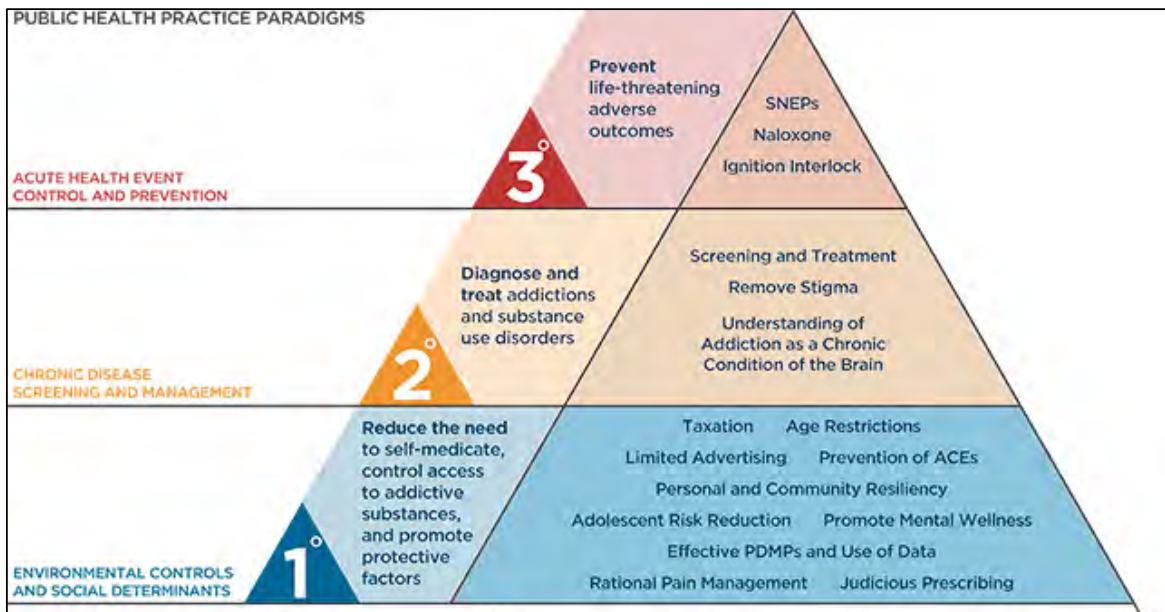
PUBLIC HEALTH PRACTICE PARADIGMS

ACUTE HEALTH EVENT CONTROL AND PREVENTION

3°

Prevent life-threatening adverse outcomes

SNEPs

Naloxone

Ignition Interlock

CHRONIC DISEASE SCREENING AND MANAGEMENT

2°

Diagnose and treat addictions and substance use disorders

Screening and Treatment

Remove Stigma

Understanding of Addiction as a Chronic Condition of the Brain

ENVIRONMENTAL CONTROLS AND SOCIAL DETERMINANTS

1°

Reduce the need to self-medicate, control access to addictive substances, and promote protective factors

Taxation Age Restrictions

Limited Advertising Prevention of ACEs

Personal and Community Resiliency

Adolescent Risk Reduction Promote Mental Wellness

Effective PDMPs and Use of Data

Rational Pain Management Judicious Prescribing